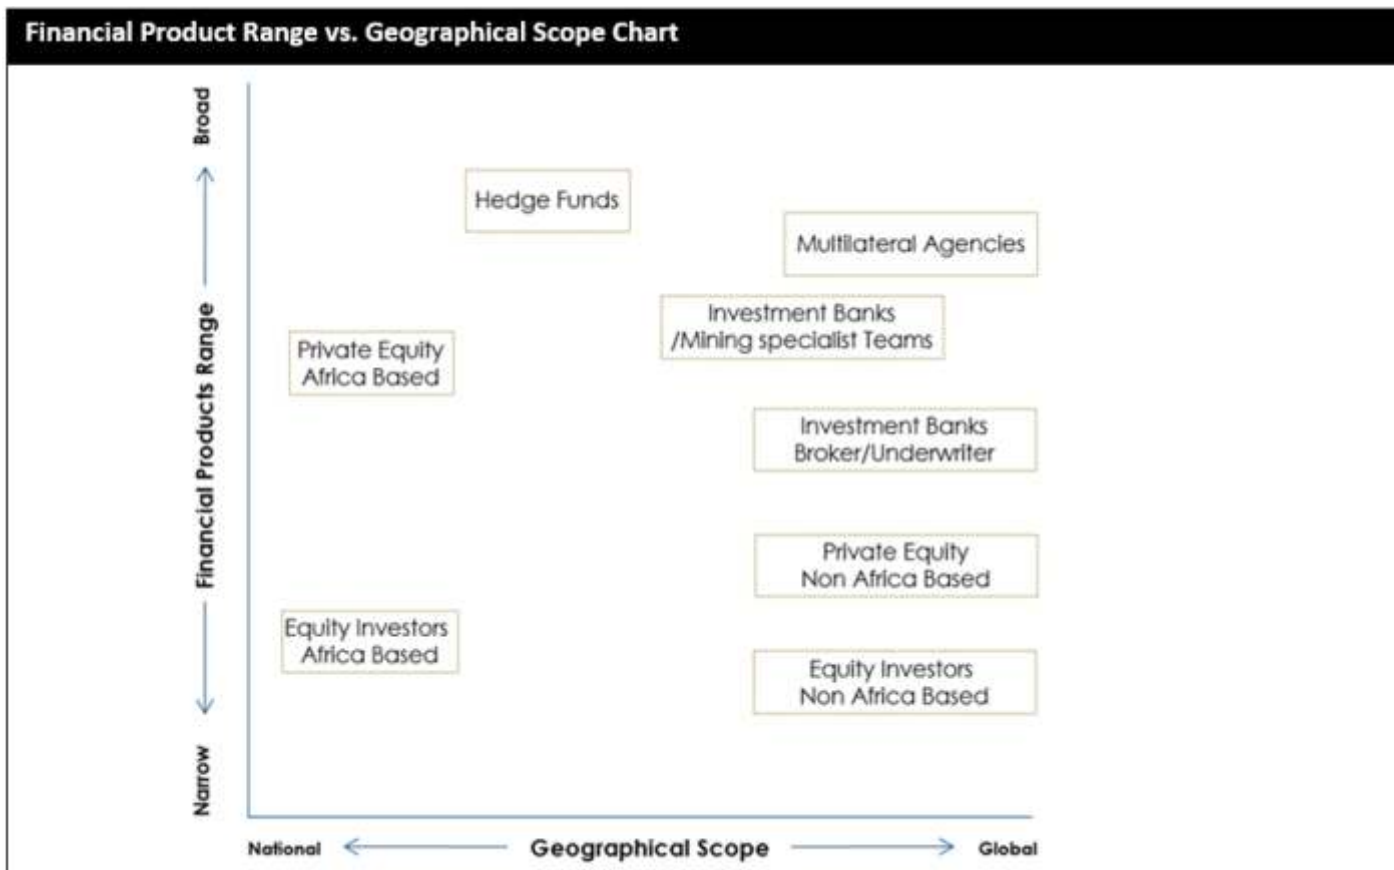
Financial Product Range vs. Geographical Scope Chart

Broad

Financial Products Range

Narrow

Hedge Funds

Multilateral Agencies

Investment Banks /Mining specialist Teams

Private Equity Africa Based

Investment Banks Broker/Underwriter

Private Equity Non Africa Based

Equity Investors Africa Based

Equity Investors Non Africa Based

National

Geographical Scope

Global